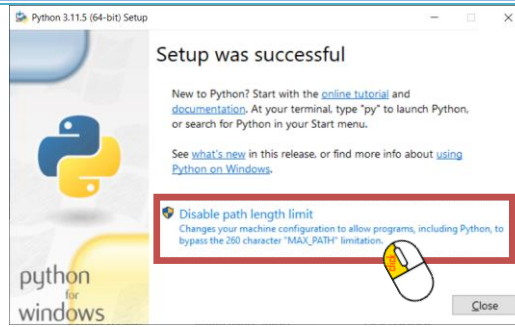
Python 3.11.5 (64-bit) Setup

Setup was successful

New to Python? Start with the online tutorial and documentation. At your terminal, type "py" to launch Python, or search for Python in your Start menu.

See what's new in this release, or find more info about using Python on Windows.

Disable path length limit
Changes your machine configuration to allow programs, including Python, to bypass the 260 character "MAX_PATH" limitation.

python for windows

Close